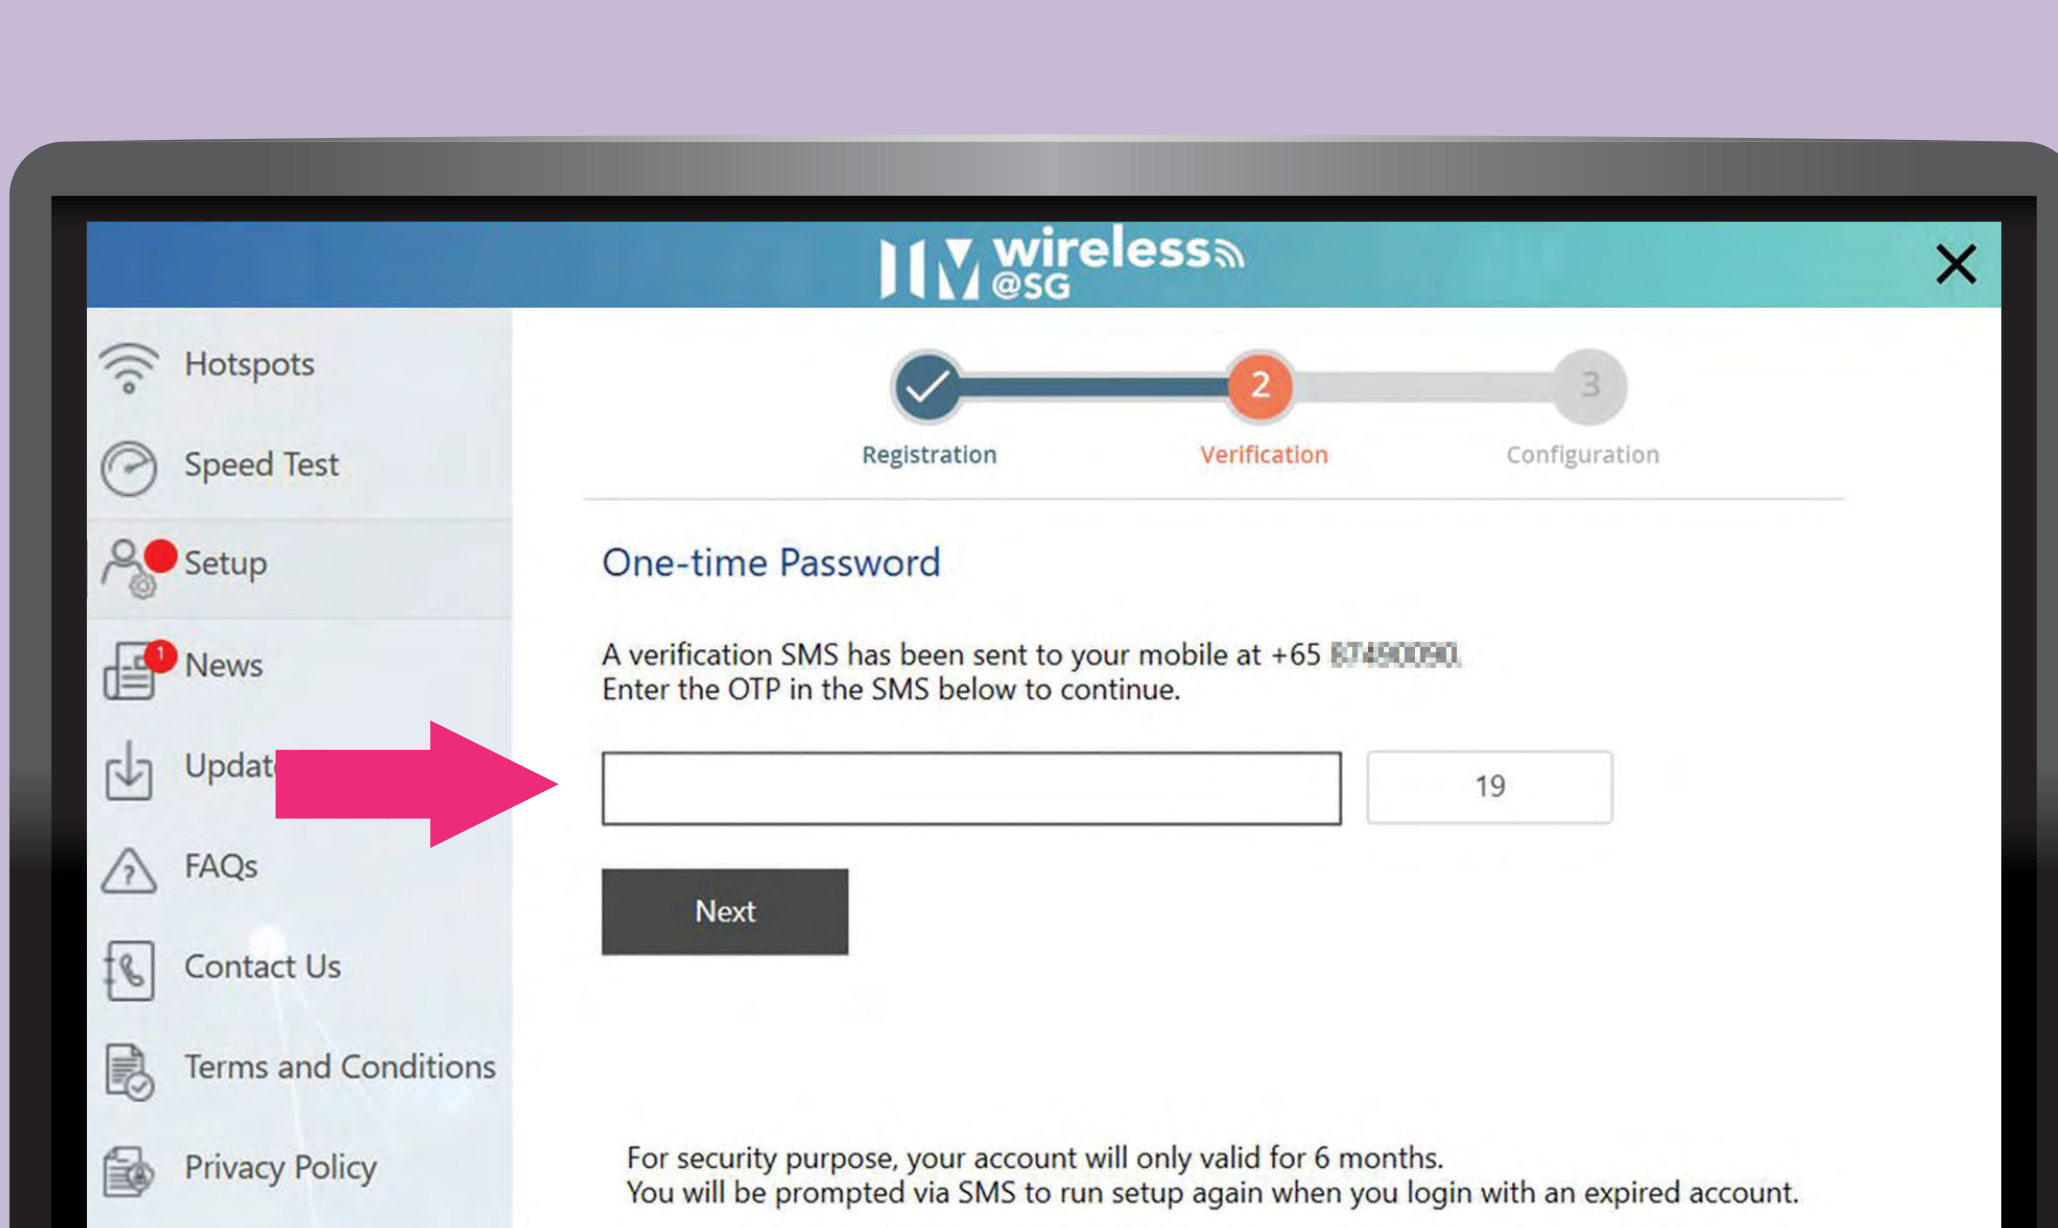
wireless @SG

Hotspots
Speed Test
Setup
1 News
Updat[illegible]
FAQs
Contact Us
Terms and Conditions
Privacy Policy

Registration
2 Verification
3 Configuration

One-time Password

A verification SMS has been sent to your mobile at +65 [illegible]
Enter the OTP in the SMS below to continue.

19

Next

For security purpose, your account will only valid for 6 months.
You will be prompted via SMS to run setup again when you login with an expired account.